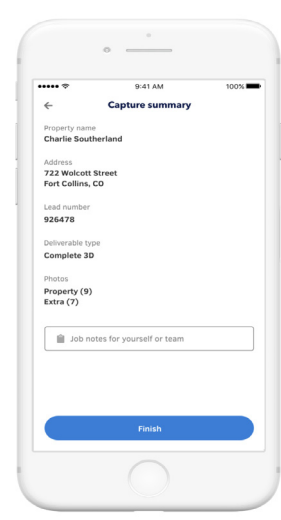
9:41 AM
100%

Capture summary

Property name
Charlie Southerland

Address
722 Wolcott Street
Fort Collins, CO

Lead number
926478

Deliverable type
Complete 3D

Photos
Property (9)
Extra (7)

Job notes for yourself or team

Finish